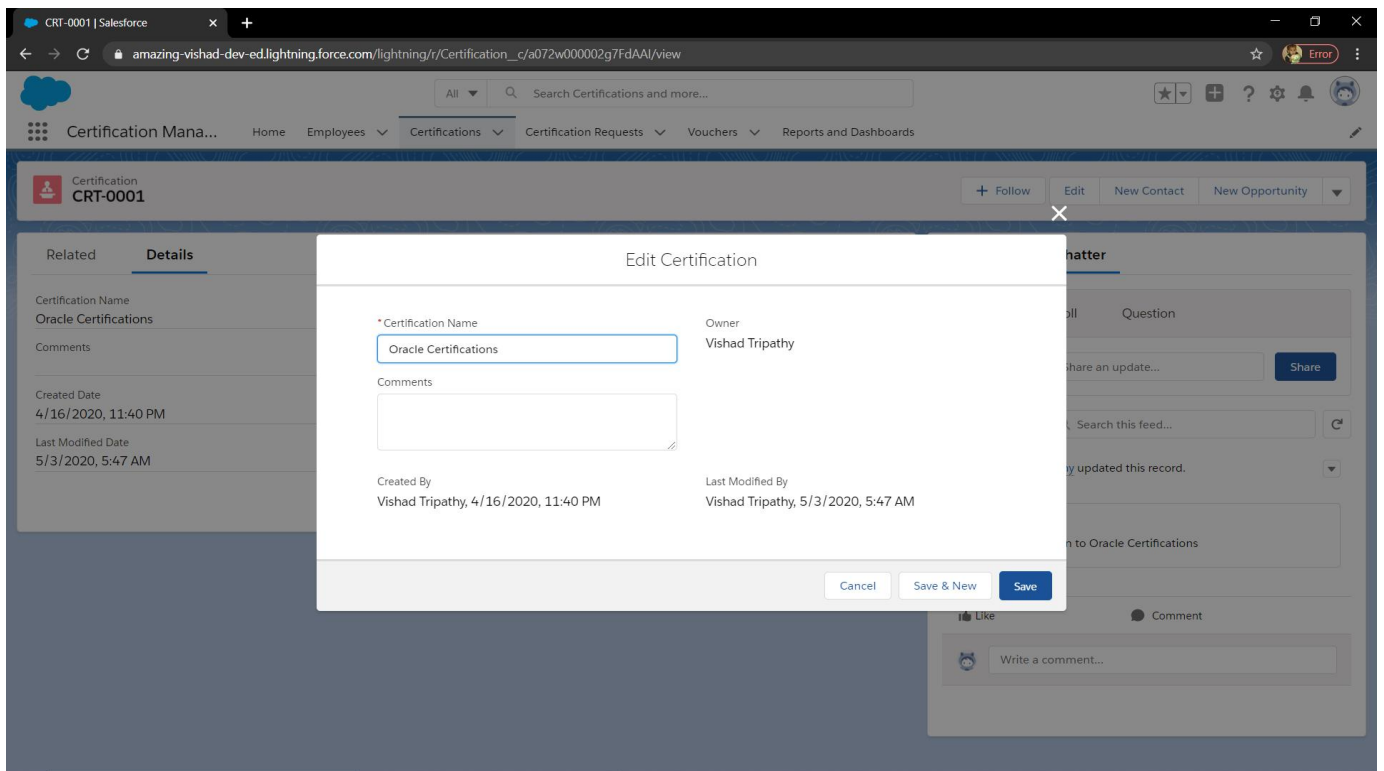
CRT-0001 | Salesforce

amazing-vishad-dev-ed.lightning.force.com/lightning/r/Certification__c/a072w000002g7FdAAI/view

Error

All

Search Certifications and more...

Certification Mana...

Home Employees Certifications Certification Requests Vouchers Reports and Dashboards

Certification
CRT-0001

+ Follow Edit New Contact New Opportunity

Related Details

Certification Name
Oracle Certifications

Comments

Created Date
4/16/2020, 11:40 PM

Last Modified Date
5/3/2020, 5:47 AM

hatter

oll Question

hare an update...

Share

Search this feed...

y updated this record.

n to Oracle Certifications

Like Comment

Write a comment...

Edit Certification

*Certification Name
Oracle Certifications

Owner
Vishad Tripathy

Comments

Created By
Vishad Tripathy, 4/16/2020, 11:40 PM

Last Modified By
Vishad Tripathy, 5/3/2020, 5:47 AM

Cancel Save & New Save